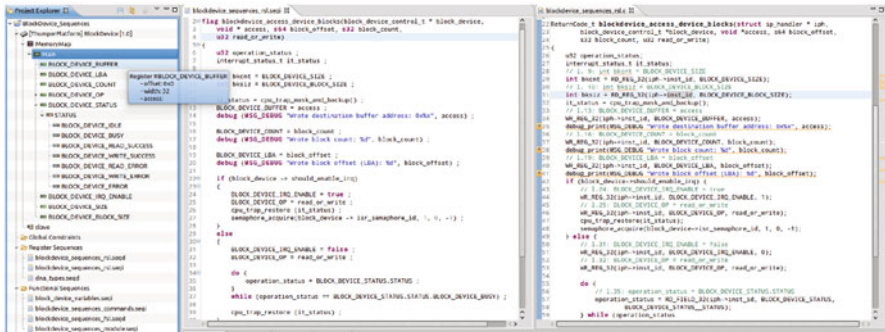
Project Explorer
BlockDevice_Sequences
[ThumperPlatform] BlockDevice [1.0]
MemoryMap
main
BLOCK_DEVICE_BUFFER
BLOCK_DEVICE_LBA
BLOCK_DEVICE_COUNT
BLOCK_DEVICE_OP
BLOCK_DEVICE_STATUS
STATUS
BLOCK_DEVICE_IDLE
BLOCK_DEVICE_BUSY
BLOCK_DEVICE_READ_SUCCESS
BLOCK_DEVICE_WRITE_SUCCESS
BLOCK_DEVICE_READ_ERROR
BLOCK_DEVICE_WRITE_ERROR
BLOCK_DEVICE_ERROR
BLOCK_DEVICE_IRQ_ENABLE
BLOCK_DEVICE_SIZE
BLOCK_DEVICE_BLOCK_SIZE
slave
Global Constraints
Register Sequences
blockdevice_sequences_rsl.seqd
blockdevice_sequences_rsl.seqd
dse_types.seqd
Functional Sequences
block_device_variables.seqd
blockdevice_sequences_commands.seqd
blockdevice_sequences_fsl.seqd
blockdevice_sequences_module.seqd

Register BLOCK_DEVICE_BUFFER
- offset: 0x0
- width: 32
- access:

blockdevice_sequences_rsl.seqd

flag blockdevice_access_device_blocks(block_device_control_t * block_device,
void * access, s64 block_offset, s32 block_count,
u32 read_or_write)
{
u32 operation_status ;
interrupt_status_t it_status ;

bcount = BLOCK_DEVICE_SIZE ;
bsize = BLOCK_DEVICE_BLOCK_SIZE ;

it_status = cpu_trap_mask_and_backup() ;
BLOCK_DEVICE_BUFFER = access ;
debug (MSG_DEBUG "Wrote destination buffer address: 0x%x", access) ;

BLOCK_DEVICE_COUNT = block_count ;
debug (MSG_DEBUG "Wrote block count: %d", block_count) ;

BLOCK_DEVICE_LBA = block_offset ;
debug (MSG_DEBUG "Wrote block offset (LBA): %d", block_offset) ;

if (block_device -> should_enable_irq)
{
BLOCK_DEVICE_IRQ_ENABLE = true ;
BLOCK_DEVICE_OP = read_or_write ;
cpu_trap_restore (it_status) ;
semaphore_acquire(block_device -> isr_semaphore_id, 1, 0, -1) ;
}
else
{
BLOCK_DEVICE_IRQ_ENABLE = false ;
BLOCK_DEVICE_OP = read_or_write ;

do {
operation_status = BLOCK_DEVICE_STATUS.STATUS ;
}
while (operation_status == BLOCK_DEVICE_STATUS.STATUS.BLOCK_DEVICE_BUSY) ;

cpu_trap_restore (it_status) ;

blockdevice_sequences_rsl.c

ReturnCode_t blockdevice_access_device_blocks(struct ip_handler * iph,
block_device_control_t *block_device, void *access, s64 block_offset,
s32 block_count, u32 read_or_write)
{
u32 operation_status;
interrupt_status_t it_status;
// 1.9: int bcount = BLOCK_DEVICE_SIZE
int bcount = RD_REG_32(iph->inst_id, BLOCK_DEVICE_SIZE);
// 1.10: int bsize = BLOCK_DEVICE_BLOCK_SIZE
int bsize = RD_REG_32(iph->inst_id, BLOCK_DEVICE_BLOCK_SIZE);
it_status = cpu_trap_mask_and_backup();
// 1.13: BLOCK_DEVICE_BUFFER = access
WR_REG_32(iph->inst_id, BLOCK_DEVICE_BUFFER, access);
debug_print(MSG_DEBUG "Wrote destination buffer address: 0x%x", access);
// 1.16: BLOCK_DEVICE_COUNT = block_count
WR_REG_32(iph->inst_id, BLOCK_DEVICE_COUNT, block_count);
debug_print(MSG_DEBUG "Wrote block count: %d", block_count);
// 1.19: BLOCK_DEVICE_LBA = block_offset
WR_REG_32(iph->inst_id, BLOCK_DEVICE_LBA, block_offset);
debug_print(MSG_DEBUG "Wrote block offset (LBA): %d", block_offset);
if (block_device->should_enable_irq) {
// 1.24: BLOCK_DEVICE_IRQ_ENABLE = true
WR_REG_32(iph->inst_id, BLOCK_DEVICE_IRQ_ENABLE, 1);
// 1.25: BLOCK_DEVICE_OP = read_or_write
WR_REG_32(iph->inst_id, BLOCK_DEVICE_OP, read_or_write);
cpu_trap_restore(it_status);
semaphore_acquire(block_device->isr_semaphore_id, 1, 0, -1);
} else {
// 1.31: BLOCK_DEVICE_IRQ_ENABLE = false
WR_REG_32(iph->inst_id, BLOCK_DEVICE_IRQ_ENABLE, 0);
// 1.32: BLOCK_DEVICE_OP = read_or_write
WR_REG_32(iph->inst_id, BLOCK_DEVICE_OP, read_or_write);

do {
// 1.35: operation_status = BLOCK_DEVICE_STATUS.STATUS
operation_status = RD_FIELD_32(iph->inst_id, BLOCK_DEVICE_STATUS,
BLOCK_DEVICE_STATUS_STATUS);
} while (operation_status